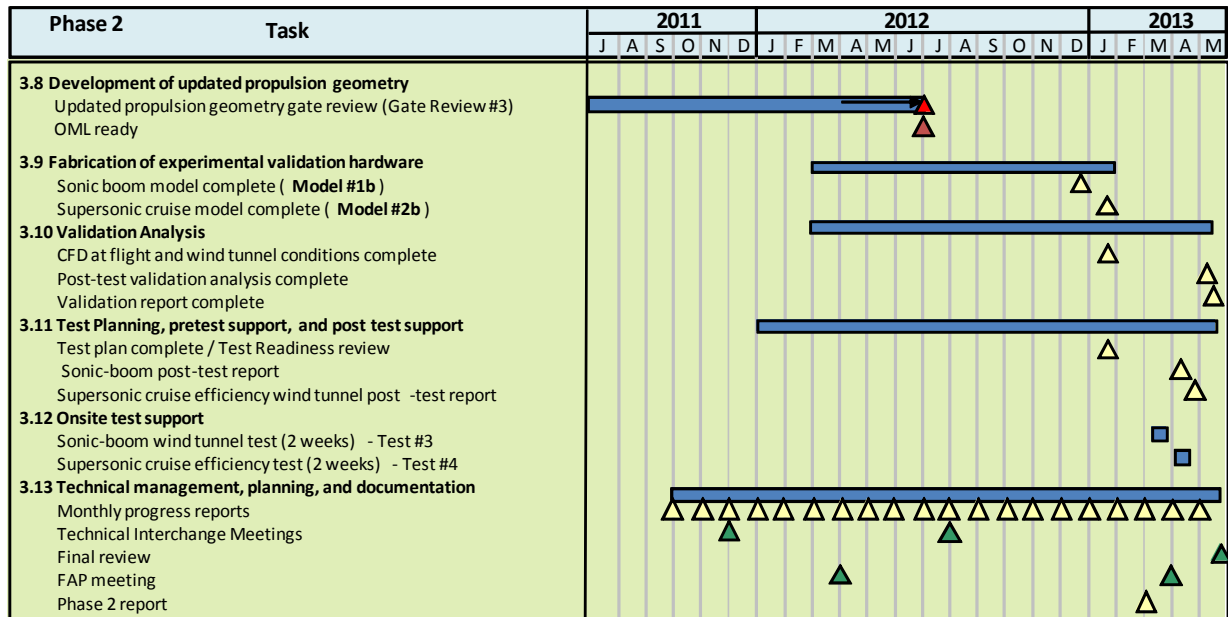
| Phase 2 | Task | 2011 | | | | | | 2012 | | | | | | | | | | | | 2013 | | | | |
|---|---|---|---|---|---|---|---|---|---|---|---|---|---|---|---|---|---|---|---|---|---|---|---|---|
| | | J | A | S | O | N | D | J | F | M | A | M | J | J | A | S | O | N | D | J | F | M | A | M |

3.8 Development of updated propulsion geometry
Updated propulsion geometry gate review (Gate Review #3)
OML ready
3.9 Fabrication of experimental validation hardware
Sonic boom model complete ( Model #1b )
Supersonic cruise model complete ( Model #2b )
3.10 Validation Analysis
CFD at flight and wind tunnel conditions complete
Post-test validation analysis complete
Validation report complete
3.11 Test Planning, pretest support, and post test support
Test plan complete / Test Readiness review
Sonic-boom post-test report
Supersonic cruise efficiency wind tunnel post -test report
3.12 Onsite test support
Sonic-boom wind tunnel test (2 weeks) - Test #3
Supersonic cruise efficiency test (2 weeks) - Test #4
3.13 Technical management, planning, and documentation
Monthly progress reports
Technical Interchange Meetings
Final review
FAP meeting
Phase 2 report